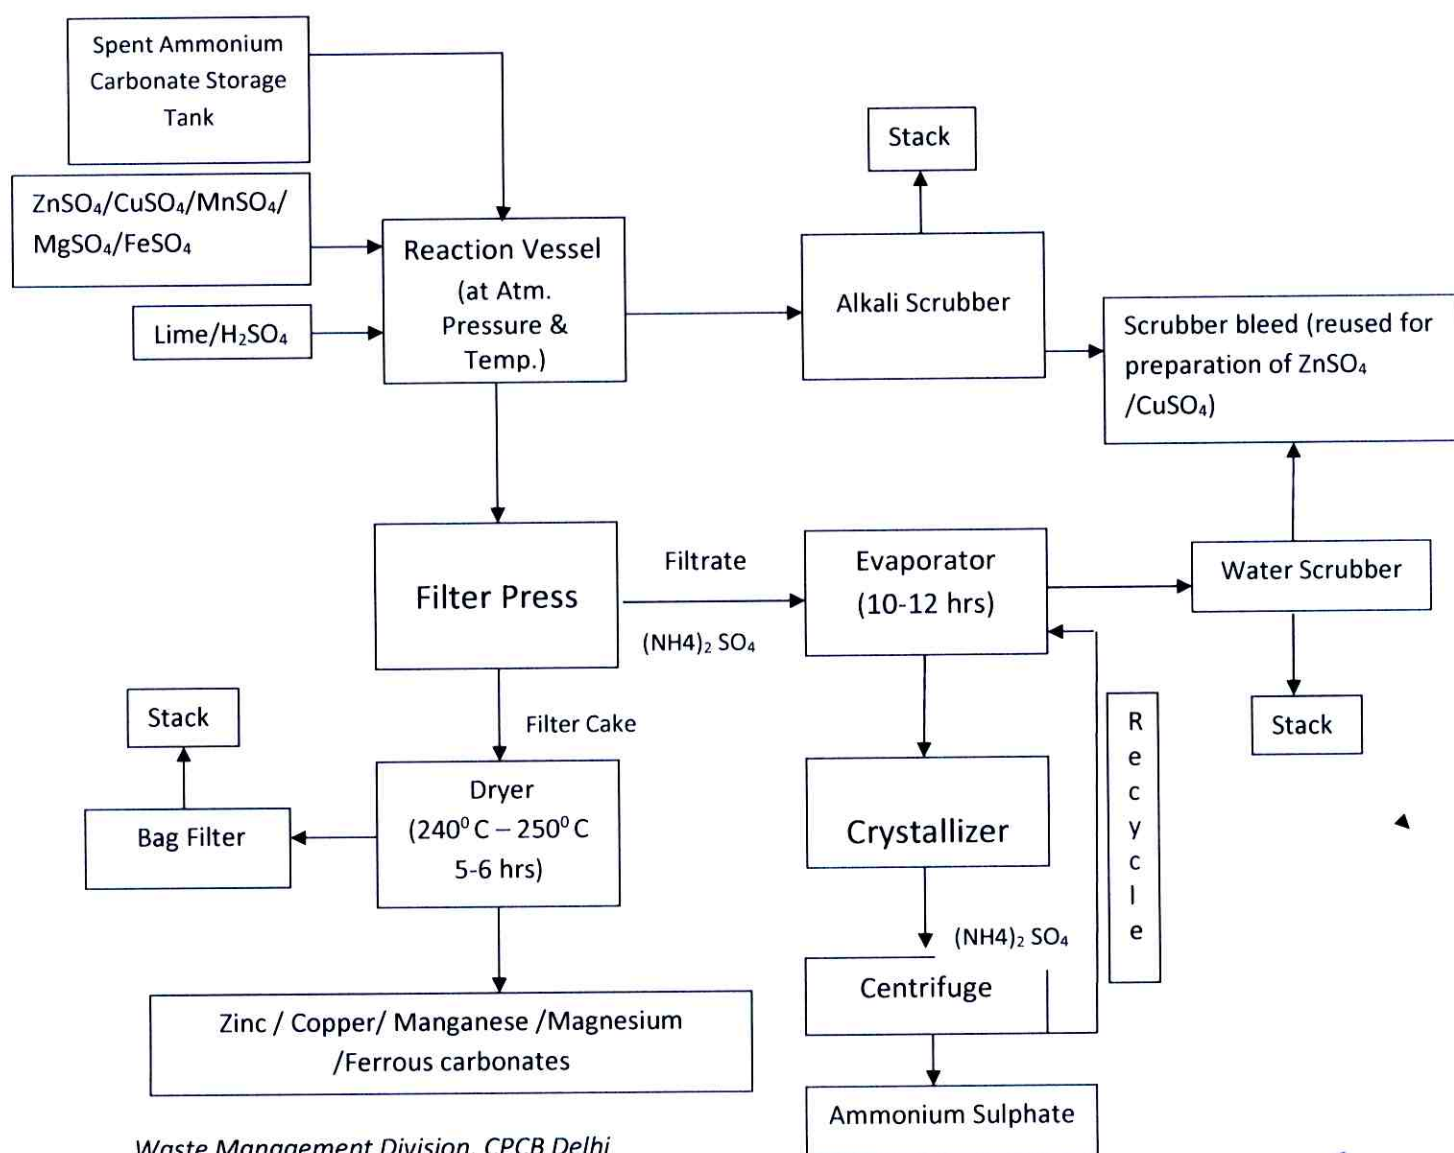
Spent Ammonium Carbonate Storage Tank

$ZnSO_4$/$CuSO_4$/$MnSO_4$/ $MgSO_4$/$FeSO_4$

Lime/$H_2SO_4$

Reaction Vessel (at Atm. Pressure & Temp.)

Stack

Alkali Scrubber

Scrubber bleed (reused for preparation of $ZnSO_4$ /$CuSO_4$)

Filter Press

Filtrate

(NH4)$_2$ $SO_4$

Evaporator (10-12 hrs)

Water Scrubber

Stack

Filter Cake

Stack

Bag Filter

Dryer ($240^0$ C – $250^0$ C 5-6 hrs)

Crystallizer

R e c y c l e

Stack

(NH4)$_2$ $SO_4$

Centrifuge

Zinc / Copper/ Manganese /Magnesium /Ferrous carbonates

Ammonium Sulphate

Waste Management Division, CPCB Delhi